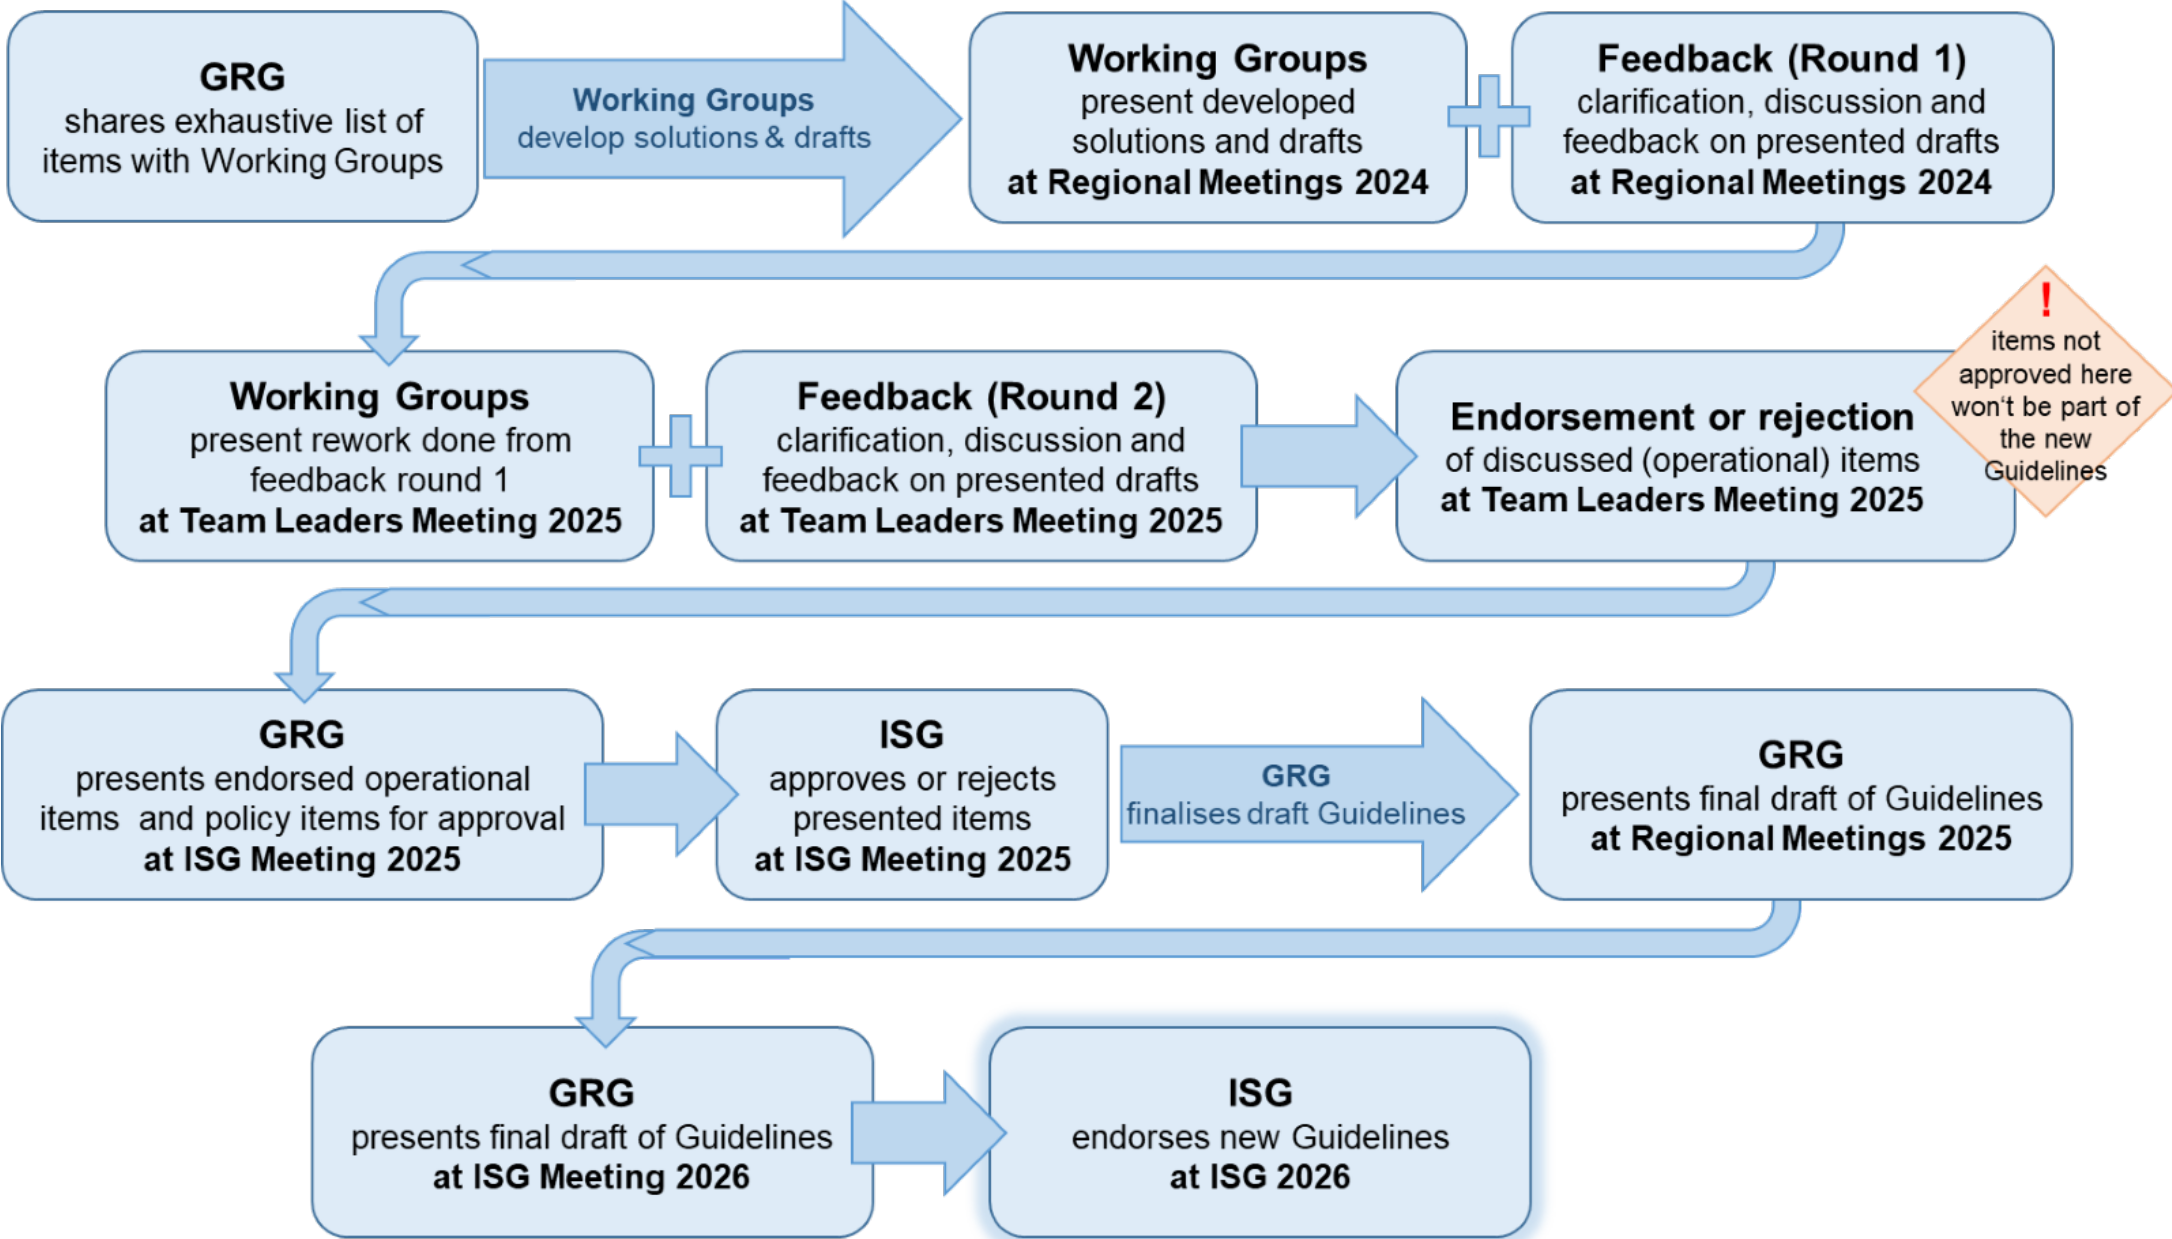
GRG
shares exhaustive list of items with Working Groups

Working Groups
develop solutions & drafts

Working Groups
present developed solutions and drafts
at Regional Meetings 2024

Feedback (Round 1)
clarification, discussion and feedback on presented drafts
at Regional Meetings 2024

Working Groups
present rework done from feedback round 1
at Team Leaders Meeting 2025

Feedback (Round 2)
clarification, discussion and feedback on presented drafts
at Team Leaders Meeting 2025

Endorsement or rejection
of discussed (operational) items
at Team Leaders Meeting 2025

!
items not approved here won't be part of the new Guidelines

GRG
presents endorsed operational items and policy items for approval
at ISG Meeting 2025

ISG
approves or rejects presented items
at ISG Meeting 2025

GRG
finalises draft Guidelines

GRG
presents final draft of Guidelines
at Regional Meetings 2025

GRG
presents final draft of Guidelines
at ISG Meeting 2026

ISG
endorses new Guidelines
at ISG 2026